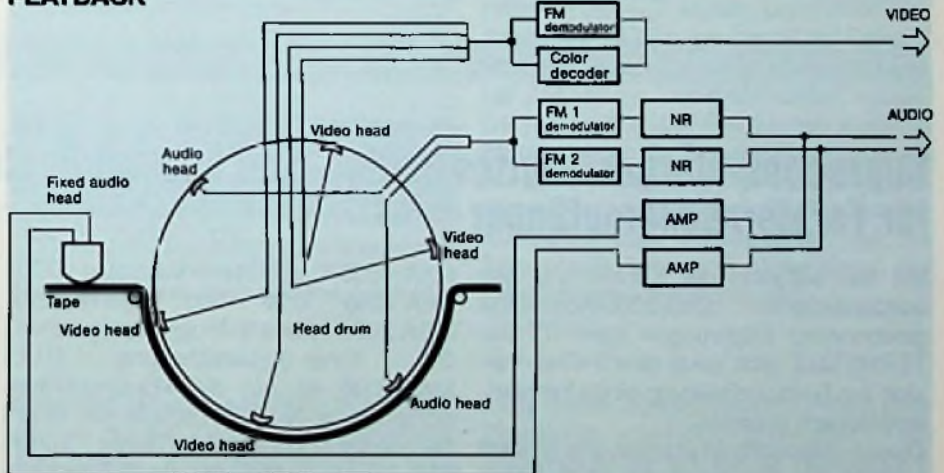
PLAYBACK

FM demodulator

Color decoder

VIDEO

FM 1 demodulator

NR

FM 2 demodulator

NR

AUDIO

AMP

AMP

Video head

Audio head

Fixed audio head

Video head

Tape

Video head

Head drum

Audio head

Video head